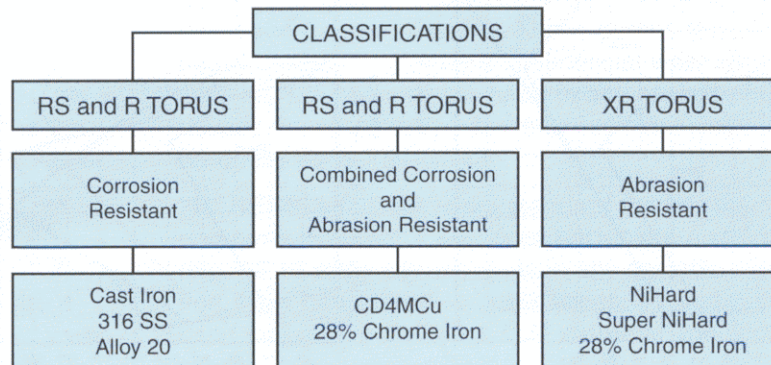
CLASSIFICATIONS

RS and R TORUS

Corrosion Resistant

Cast Iron
316 SS
Alloy 20

RS and R TORUS

Combined Corrosion and Abrasion Resistant

CD4MCu
28% Chrome Iron

XR TORUS

Abrasion Resistant

NiHard
Super NiHard
28% Chrome Iron